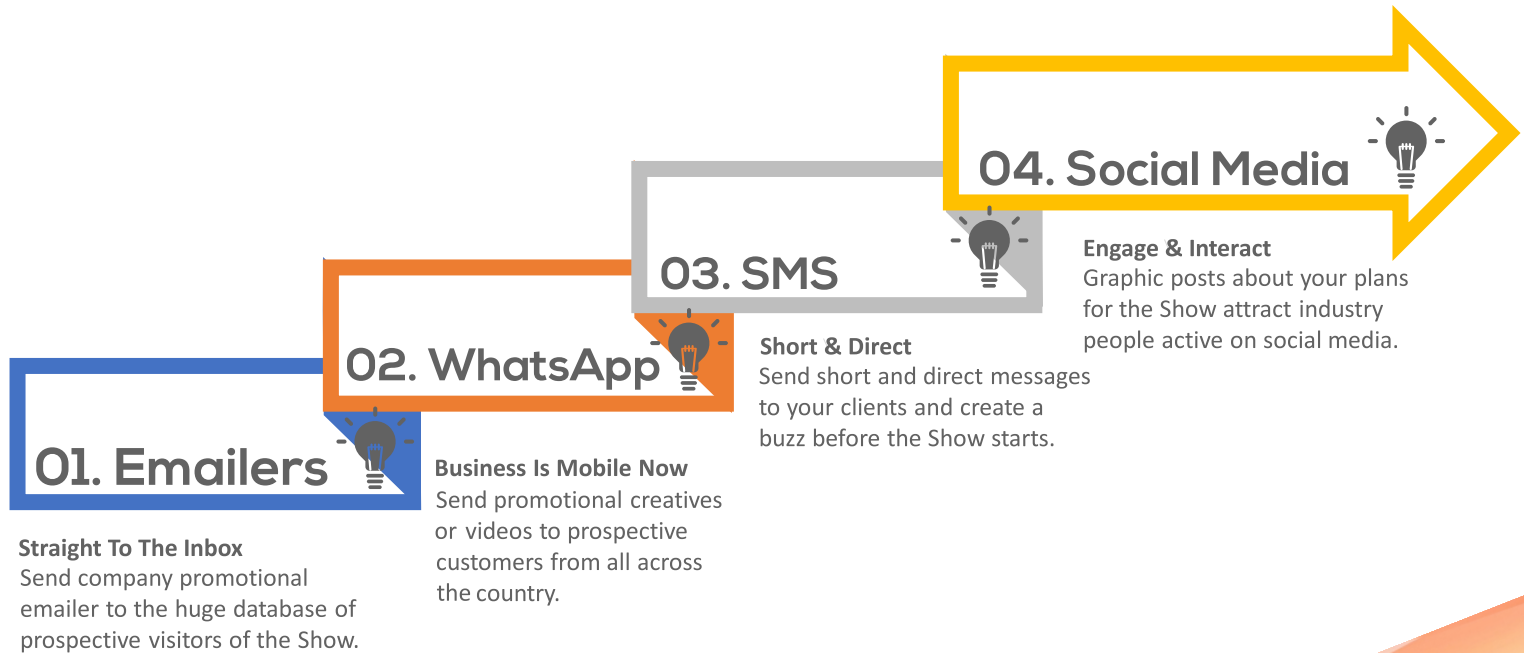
04. Social Media

Engage & Interact
Graphic posts about your plans for the Show attract industry people active on social media.

03. SMS

Short & Direct
Send short and direct messages to your clients and create a buzz before the Show starts.

02. WhatsApp

Business Is Mobile Now
Send promotional creatives or videos to prospective customers from all across the country.

01. Emailers

Straight To The Inbox
Send company promotional emailer to the huge database of prospective visitors of the Show.